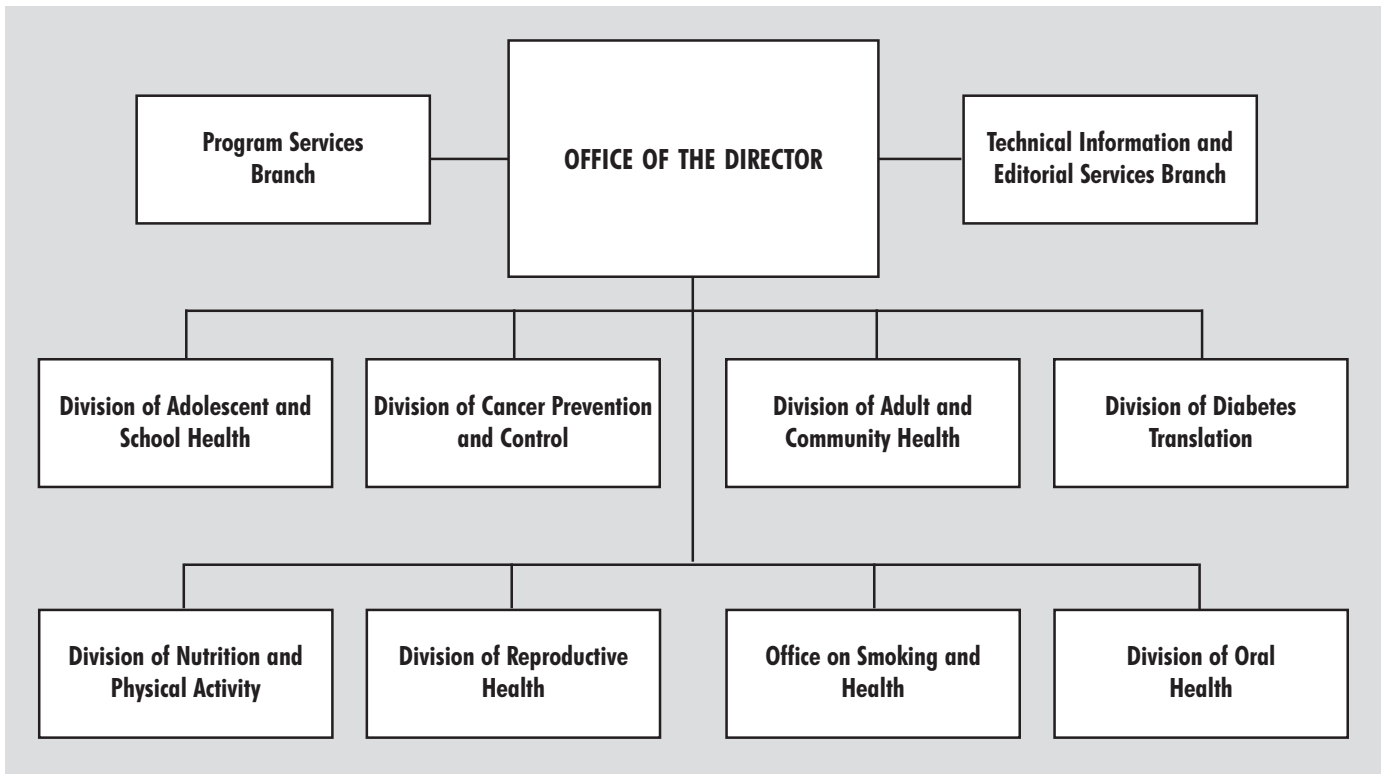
Program Services Branch

OFFICE OF THE DIRECTOR

Technical Information and Editorial Services Branch

Division of Adolescent and School Health

Division of Cancer Prevention and Control

Division of Adult and Community Health

Division of Diabetes Translation

Division of Nutrition and Physical Activity

Division of Reproductive Health

Office on Smoking and Health

Division of Oral Health